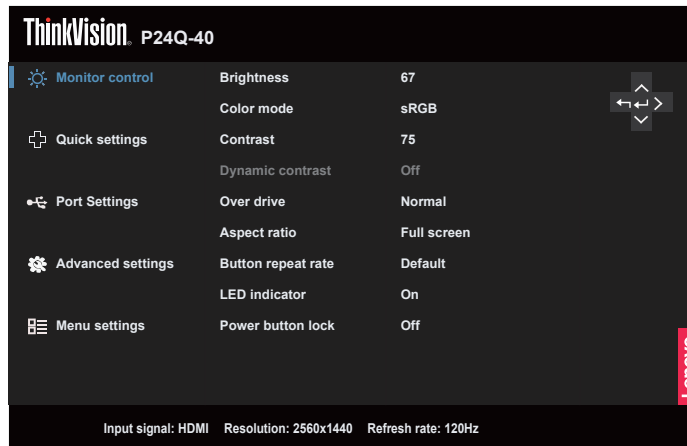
ThinkVision. P24Q-40

Monitor control
Quick settings
Port Settings
Advanced settings
Menu settings

| Brightness | 67 |
|---|---|
| Color mode | sRGB |
| Contrast | 75 |
| Dynamic contrast | Off |
| Over drive | Normal |
| Aspect ratio | Full screen |
| Button repeat rate | Default |
| LED indicator | On |
| Power button lock | Off |

Lenovo

Input signal: HDMI Resolution: 2560x1440 Refresh rate: 120Hz